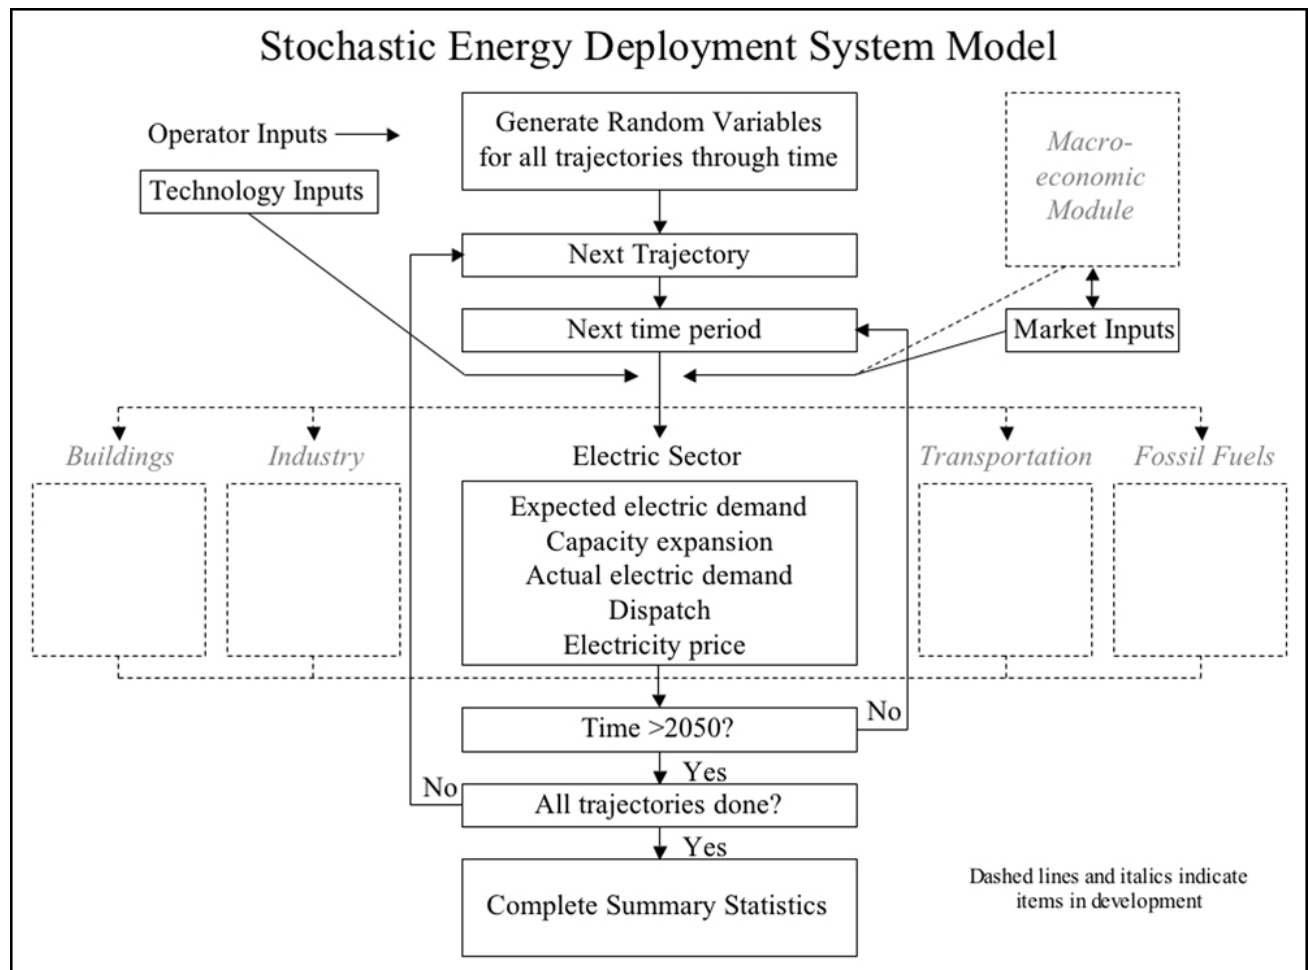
Stochastic Energy Deployment System Model

Operator Inputs

Generate Random Variables for all trajectories through time

Macro-economic Module

Technology Inputs

Next Trajectory

Next time period

Market Inputs

Buildings

Industry

Electric Sector

Transportation

Fossil Fuels

Expected electric demand
Capacity expansion
Actual electric demand
Dispatch
Electricity price

No

Time >2050?

Yes

No

All trajectories done?

Yes

Complete Summary Statistics

Dashed lines and italics indicate items in development